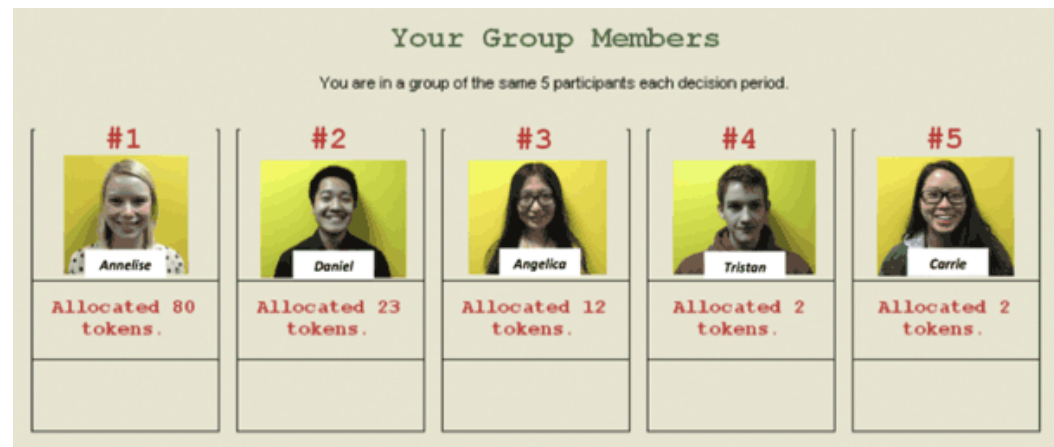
Your Group Members

You are in a group of the same 5 participants each decision period.

| #1 | #2 | #3 | #4 | #5 |
|---|---|---|---|---|
| Annelise | Daniel | Angelica | Tristan | Carrie |
| Allocated 80 tokens. | Allocated 23 tokens. | Allocated 12 tokens. | Allocated 2 tokens. | Allocated 2 tokens. |